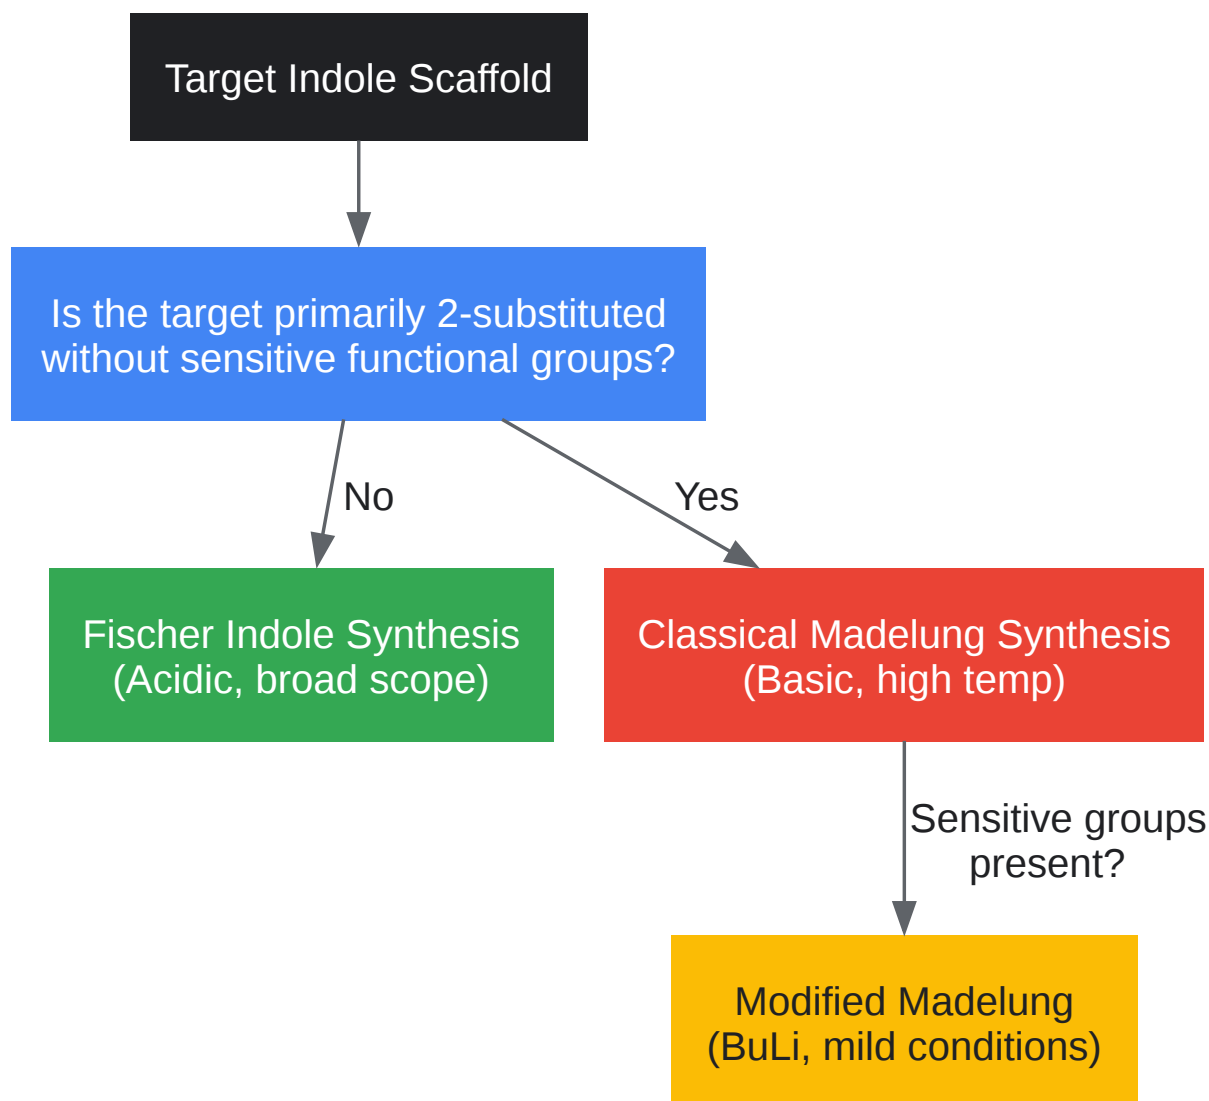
Target Indole Scaffold

Is the target primarily 2-substituted without sensitive functional groups?

No

Yes

Fischer Indole Synthesis (Acidic, broad scope)

Classical Madelung Synthesis (Basic, high temp)

Sensitive groups present?

Modified Madelung (BuLi, mild conditions)